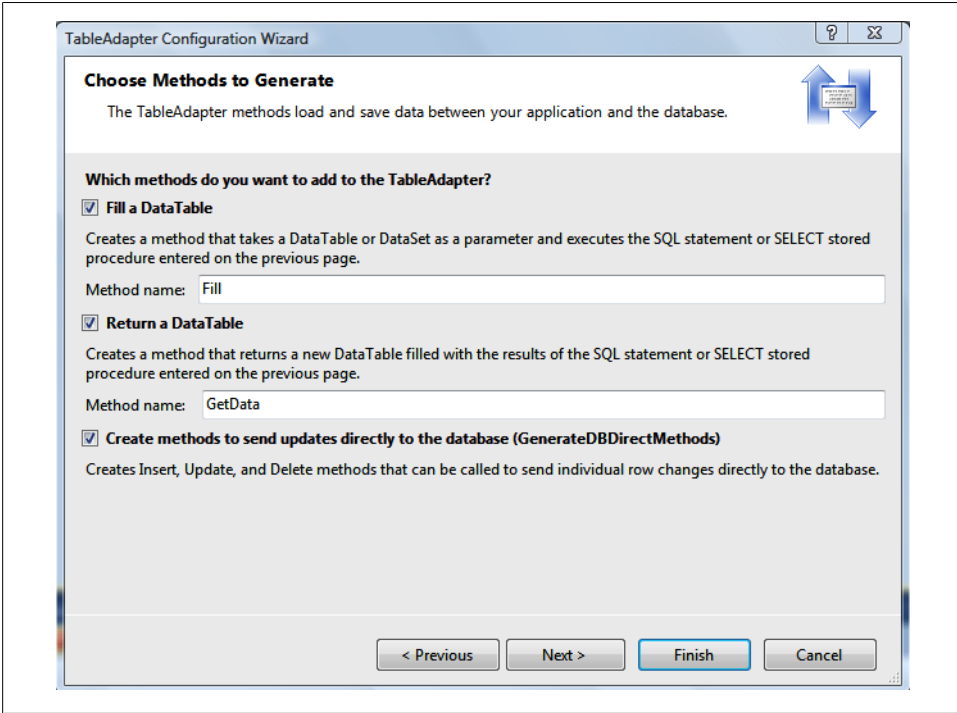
TableAdapter Configuration Wizard

?

Choose Methods to Generate

The TableAdapter methods load and save data between your application and the database.

Which methods do you want to add to the TableAdapter?

Fill a DataTable

Creates a method that takes a DataTable or DataSet as a parameter and executes the SQL statement or SELECT stored procedure entered on the previous page.

Method name: Fill

Return a DataTable

Creates a method that returns a new DataTable filled with the results of the SQL statement or SELECT stored procedure entered on the previous page.

Method name: GetData

Create methods to send updates directly to the database (GenerateDBDirectMethods)

Creates Insert, Update, and Delete methods that can be called to send individual row changes directly to the database.

< Previous | Next > | Finish | Cancel